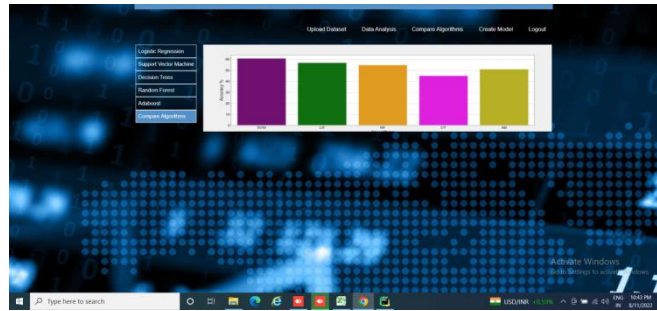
Upload Dataset Data Analysis Compare Algorithms Create Model Logout

Logistic Regression
Support Vector Machine
Decision Trees
Random Forest
Adaboost
Compare Algorithms

Accuracy %

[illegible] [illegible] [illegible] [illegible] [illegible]

Activate Windows
Go to Settings to activate Windows.

Type here to search

USD/INR +0.53%

ENG IN 10:43 PM 8/11/2022